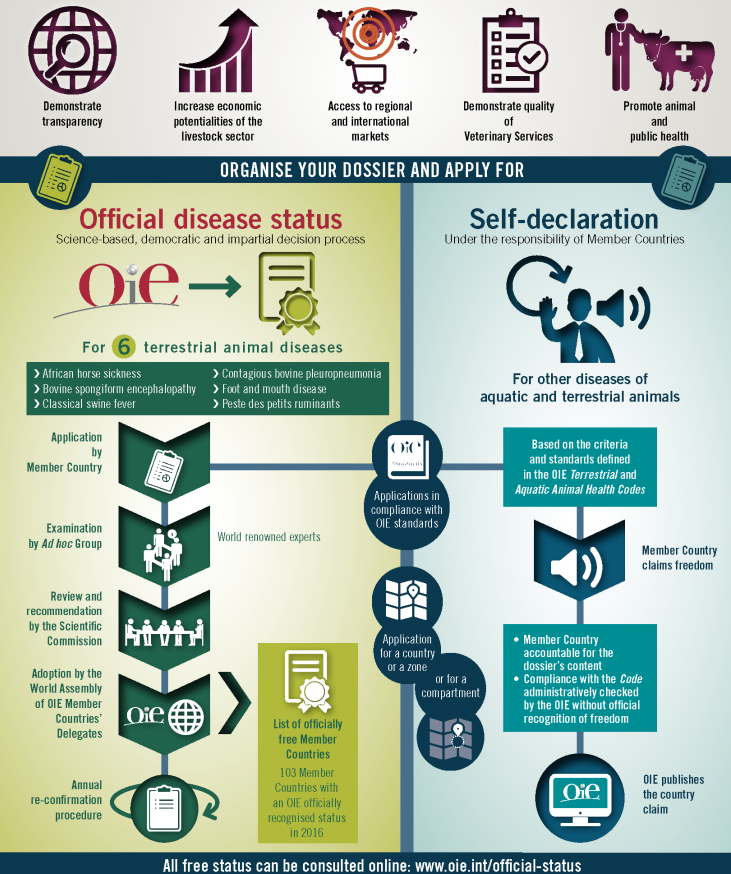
Demonstrate transparency

Increase economic potentialities of the livestock sector

Access to regional and international markets

Demonstrate quality of Veterinary Services

Promote animal and public health

ORGANISE YOUR DOSSIER AND APPLY FOR

Official disease status
Science-based, democratic and impartial decision process

OIE

For 6 terrestrial animal diseases

❯ African horse sickness
❯ Bovine spongiform encephalopathy
❯ Classical swine fever
❯ Contagious bovine pleuropneumonia
❯ Foot and mouth disease
❯ Peste des petits ruminants

Application by Member Country

Examination by *Ad hoc* Group

World renowned experts

Review and recommendation by the Scientific Commission

Adoption by the World Assembly of OIE Member Countries' Delegates

OIE

List of officially free Member Countries

103 Member Countries with an OIE officially recognised status in 2016

Annual re-confirmation procedure

Self-declaration
Under the responsibility of Member Countries

For other diseases of aquatic and terrestrial animals

OIE Standards

Applications in compliance with OIE standards

Based on the criteria and standards defined in the OIE *Terrestrial* and *Aquatic Animal Health Codes*

Member Country claims freedom

Application for a country or a zone

or for a compartment

• Member Country accountable for the dossier's content
• Compliance with the *Code* administratively checked by the OIE without official recognition of freedom

OIE

OIE publishes the country claim

All free status can be consulted online: www.oie.int/official-status